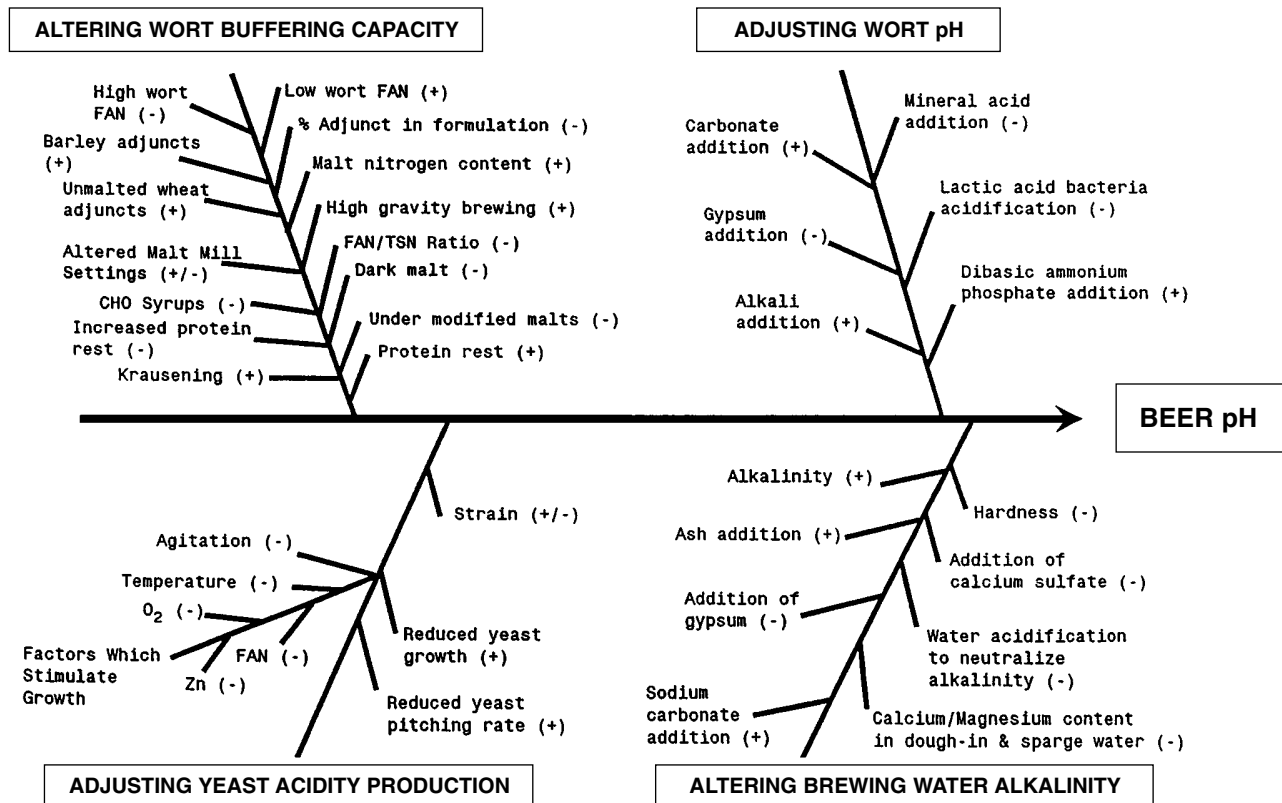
ALTERING WORT BUFFERING CAPACITY

High wort FAN (-)
Low wort FAN (+)
% Adjunct in formulation (-)
Barley adjuncts (+)
Malt nitrogen content (+)
Unmalted wheat adjuncts (+)
High gravity brewing (+)
FAN/TSN Ratio (-)
Altered Malt Mill Settings (+/-)
Dark malt (-)
CHO Syrups (-)
Under modified malts (-)
Increased protein rest (-)
Protein rest (+)
Krausening (+)

ADJUSTING WORT pH

Mineral acid addition (-)
Carbonate addition (+)
Lactic acid bacteria acidification (-)
Gypsum addition (-)
Dibasic ammonium phosphate addition (+)
Alkali addition (+)

BEER pH

Strain (+/-)
Agitation (-)
Temperature (-)
$O_2$ (-)
Reduced yeast growth (+)
Factors Which Stimulate Growth
FAN (-)
Zn (-)
Reduced yeast pitching rate (+)

Alkalinity (+)
Hardness (-)
Ash addition (+)
Addition of calcium sulfate (-)
Addition of gypsum (-)
Water acidification to neutralize alkalinity (-)
Sodium carbonate addition (+)
Calcium/Magnesium content in dough-in & sparge water (-)

ADJUSTING YEAST ACIDITY PRODUCTION

ALTERING BREWING WATER ALKALINITY